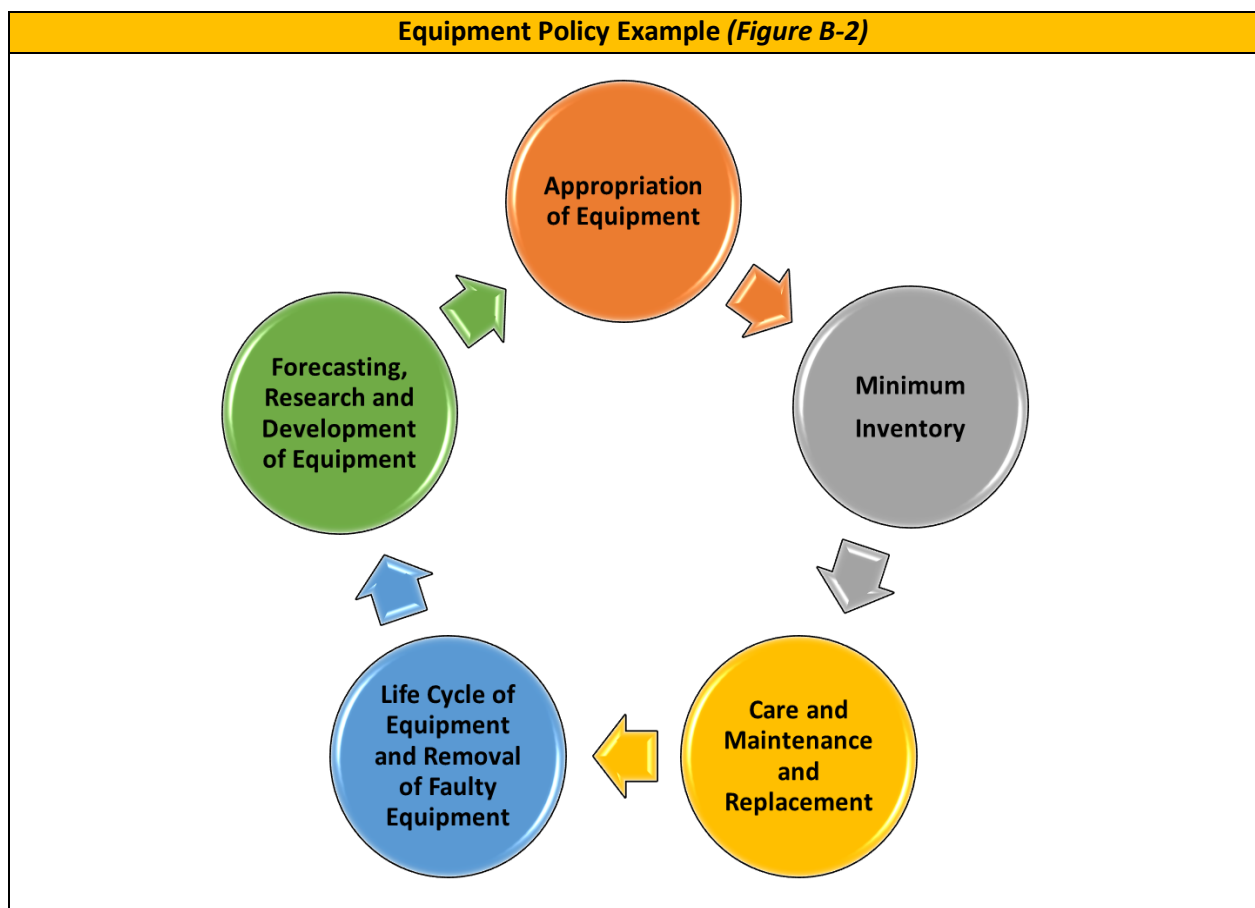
Equipment Policy Example *(Figure B-2)*

Appropriation of Equipment

Minimum Inventory

Care and Maintenance and Replacement

Life Cycle of Equipment and Removal of Faulty Equipment

Forecasting, Research and Development of Equipment